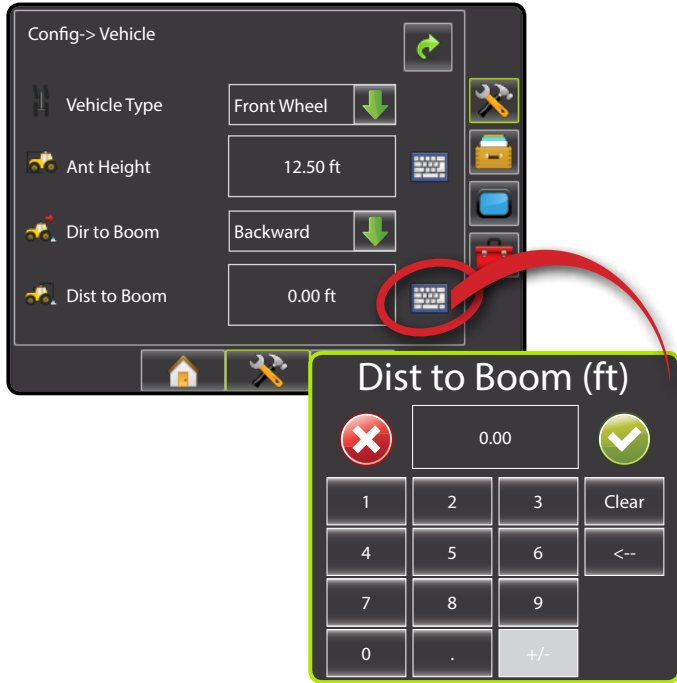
Config-> Vehicle

Vehicle Type
Front Wheel

Ant Height
12.50 ft

Dir to Boom
Backward

Dist to Boom
0.00 ft

Dist to Boom (ft)

0.00

| 1 | 2 | 3 | Clear |
|---|---|---|---|
| 4 | 5 | 6 | <-- |
| 7 | 8 | 9 | |
| 0 | . | +/- | |